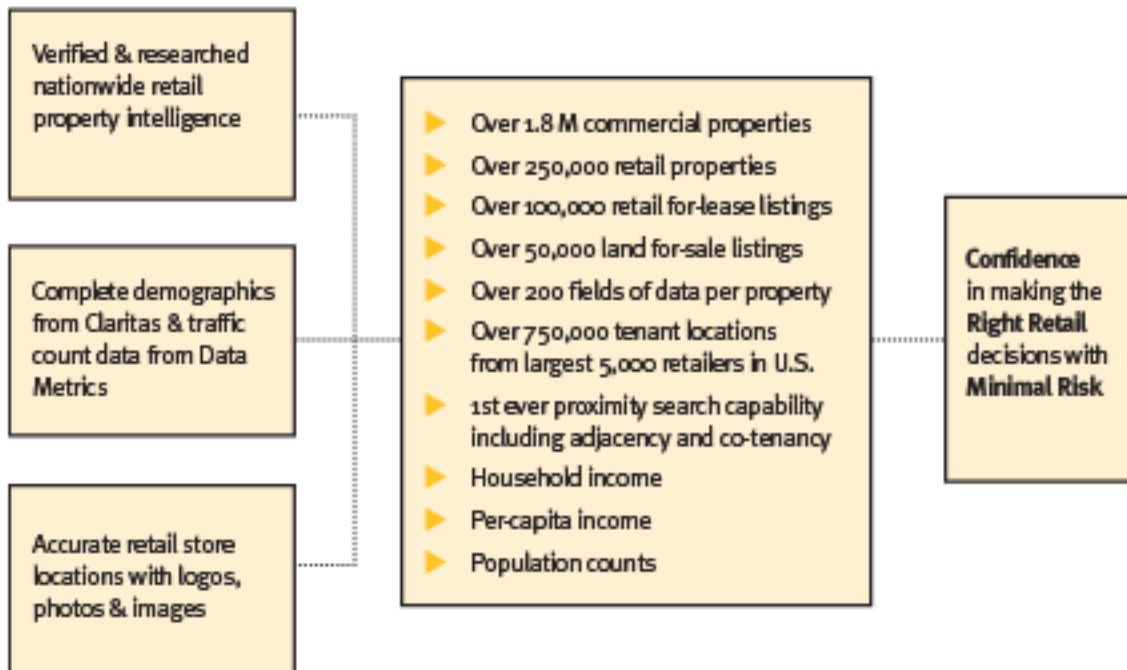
Verified & researched nationwide retail property intelligence

Complete demographics from Claritas & traffic count data from Data Metrics

Accurate retail store locations with logos, photos & images

Over 1.8 M commercial properties
Over 250,000 retail properties
Over 100,000 retail for-lease listings
Over 50,000 land for-sale listings
Over 200 fields of data per property
Over 750,000 tenant locations from largest 5,000 retailers in U.S.
1st ever proximity search capability including adjacency and co-tenancy
Household income
Per-capita income
Population counts

Confidence in making the Right Retail decisions with Minimal Risk